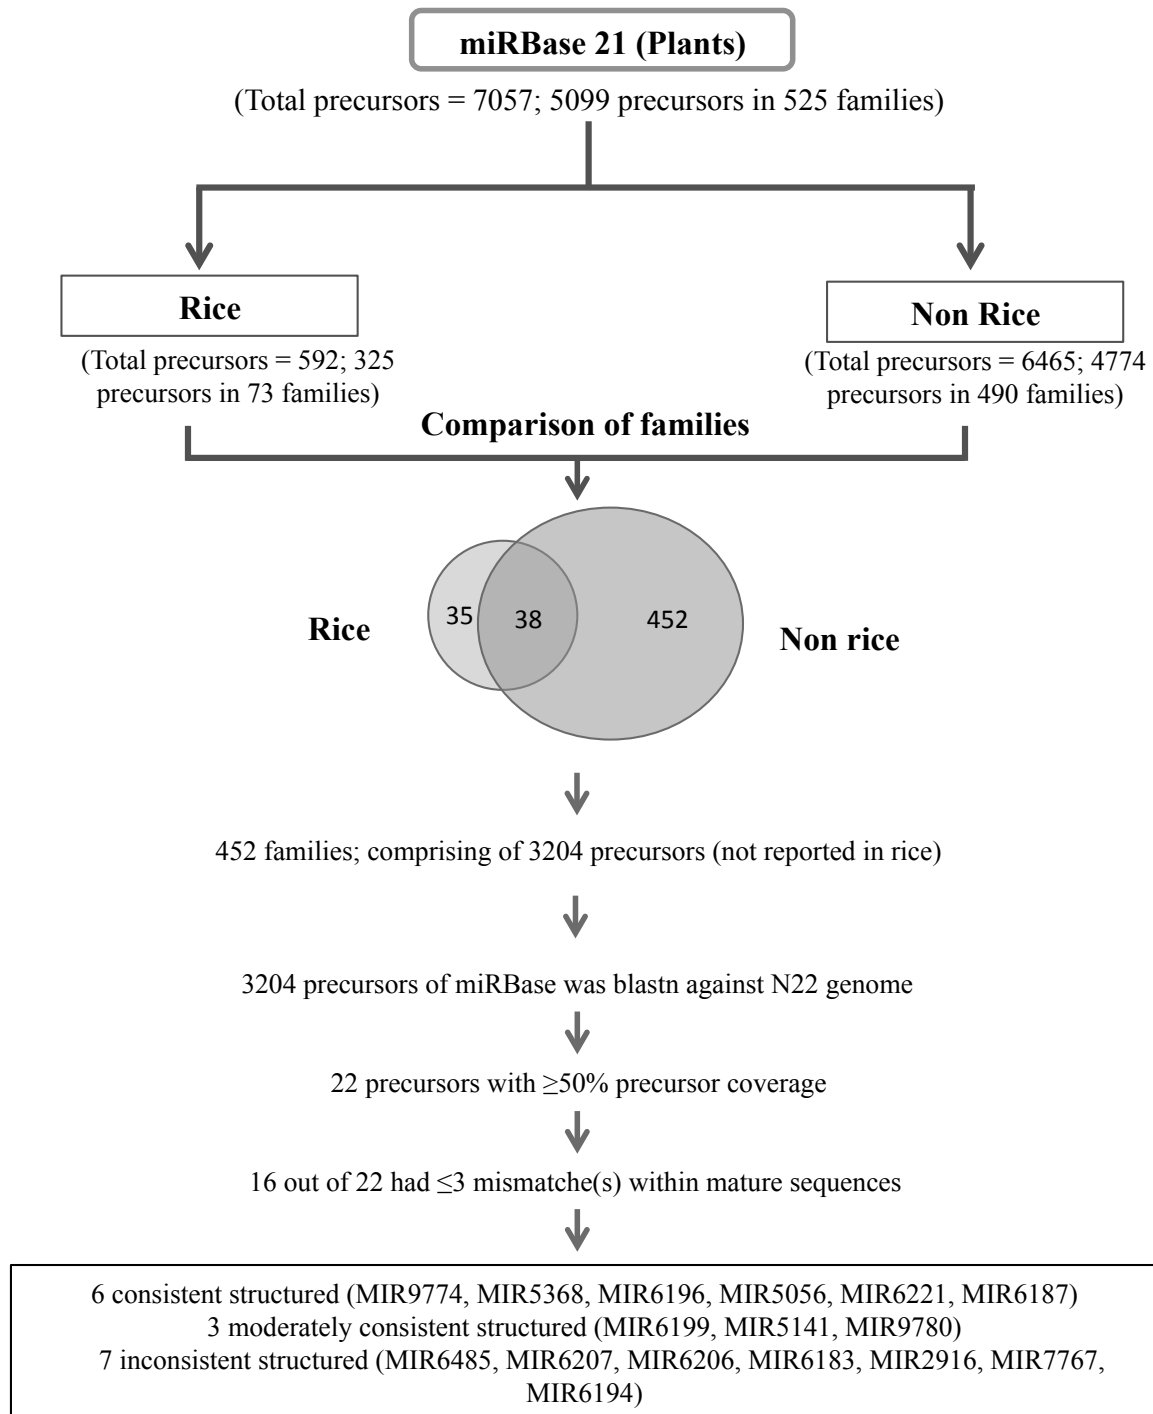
miRBase 21 (Plants)

(Total precursors = 7057; 5099 precursors in 525 families)

Rice

(Total precursors = 592; 325 precursors in 73 families)

Non Rice

(Total precursors = 6465; 4774 precursors in 490 families)

Comparison of families

Rice

35

38

452

Non rice

452 families; comprising of 3204 precursors (not reported in rice)

3204 precursors of miRBase was blastn against N22 genome

22 precursors with $\geq$50% precursor coverage

16 out of 22 had $\leq$3 mismatche(s) within mature sequences

6 consistent structured (MIR9774, MIR5368, MIR6196, MIR5056, MIR6221, MIR6187)
3 moderately consistent structured (MIR6199, MIR5141, MIR9780)
7 inconsistent structured (MIR6485, MIR6207, MIR6206, MIR6183, MIR2916, MIR7767, MIR6194)